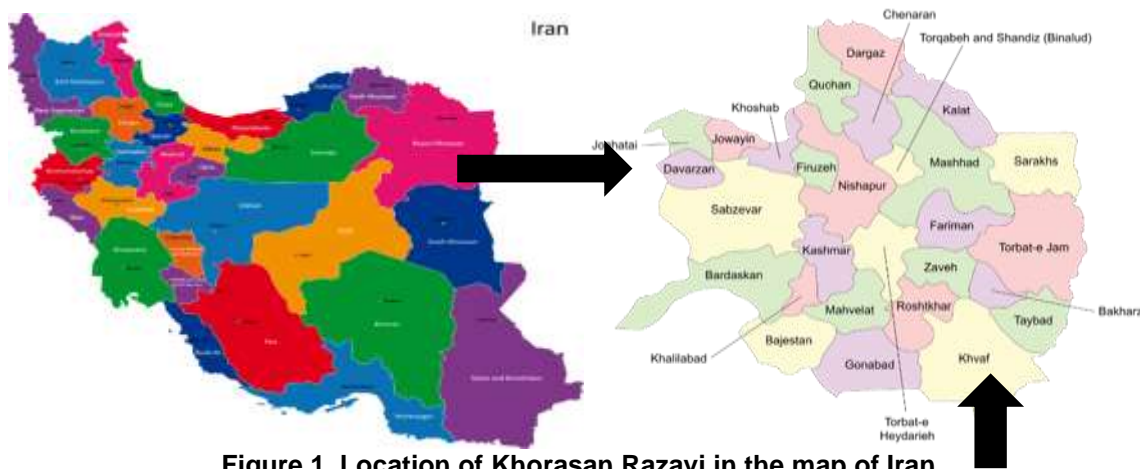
Iran

Chenaran
Dargaz
Torqabeh and Shandiz (Binalud)
Quchan
Khoshab
Kalat
Joghatai
Jowayin
Davarzan
Firuzeh
Mashhad
Sarakhs
Nishapur
Sabzevar
Fariman
Kashmar
Torbat-e Jam
Zaveh
Bardaskan
Bakharz
Mahvelat
Roshtkhar
Taybad
Khalilabad
Bajestan
Gonabad
Khvaf
Torbat-e Heydarieh

Figure 1. Location of Khorasan Razavi in the map of Iran